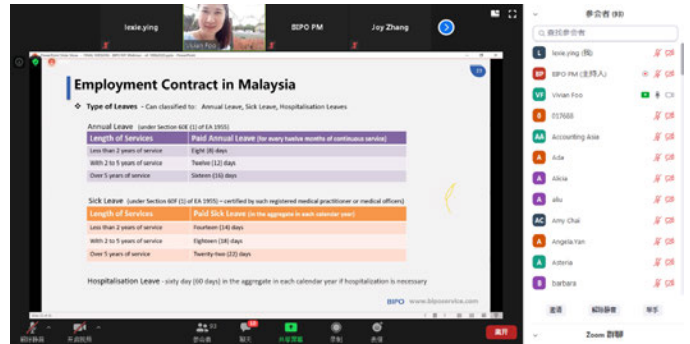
lexie.ying Vivian Foo BIPO PM Joy Zhang

参会者 (88)

查找参会者

lexie.ying (我)
BIPO PM (主持人)
Vivian Foo
017668
Accounting Asia
Ada
Alicia
aliu
Amy Chai
Angela.Yan
Asteria
barbara

邀请 解除静音 等多

Zoom 群聊

Employment Contract in Malaysia

Type of Leaves – Can classified to: Annual Leave, Sick Leave, Hospitalisation Leaves

Annual Leave (under Section 60E (1) of EA 1955)

| Length of Services | Paid Annual Leave (for every twelve months of continuous service) |
|---|---|
| Less than 2 years of service | Eight (8) days |
| With 2 to 5 years of service | Twelve (12) days |
| Over 5 years of service | Sixteen (16) days |

Sick Leave (under Section 60F (1) of EA 1955) – certified by each registered medical practitioner or medical officers)

| Length of Services | Paid Sick Leave (in the aggregate in each calendar year) |
|---|---|
| Less than 2 years of service | Fourteen (14) days |
| With 2 to 5 years of service | Eighteen (18) days |
| Over 5 years of service | Twenty-two (22) days |

Hospitalisation Leave - sixty day (60 days) in the aggregate in each calendar year if hospitalization is necessary

BIPO www.biposervice.com

解除静音 开启视频 参会者 83 聊天 共享屏幕 录制 表情 离开